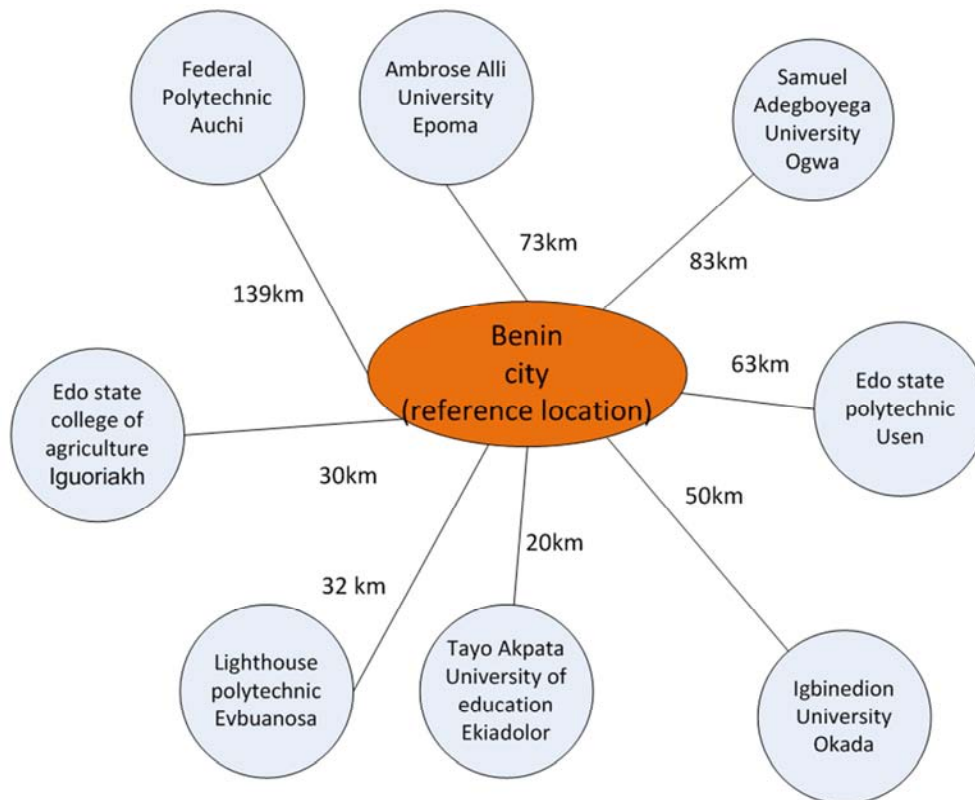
Federal Polytechnic Auchi

Ambrose Alli University Epoma

Samuel Adegboyega University Ogwa

73km

83km

139km

Benin city (reference location)

63km

Edo state college of agriculture Iguoriakh

Edo state polytechnic Usen

30km

50km

20km

32 km

Lighthouse polytechnic Evbuanosa

Tayo Akpata University of education Ekiadolor

Igbinedion University Okada